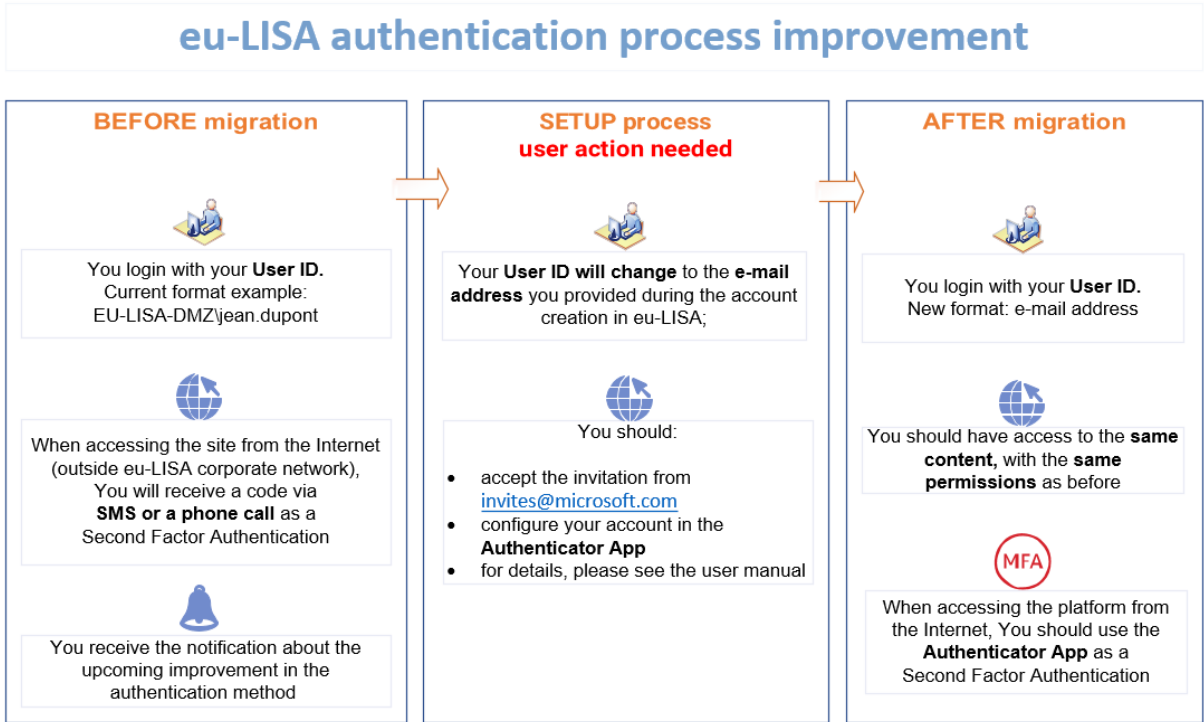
eu-LISA authentication process improvement

BEFORE migration

You login with your **User ID.**
Current format example:
EU-LISA-DMZ\jean.dupont

When accessing the site from the Internet (outside eu-LISA corporate network), You will receive a code via **SMS or a phone call** as a Second Factor Authentication

You receive the notification about the upcoming improvement in the authentication method

SETUP process
user action needed

Your **User ID will change** to the **e-mail address** you provided during the account creation in eu-LISA;

You should:

- accept the invitation from invites@microsoft.com
- configure your account in the **Authenticator App**
- for details, please see the user manual

AFTER migration

You login with your **User ID.**
New format: e-mail address

You should have access to the **same content,** with the **same permissions** as before

MFA

When accessing the platform from the Internet, You should use the **Authenticator App** as a Second Factor Authentication